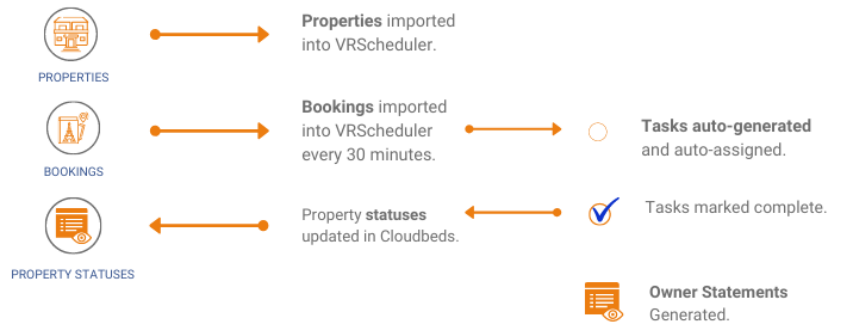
PROPERTIES

Properties imported into VRScheduler.

BOOKINGS

Bookings imported into VRScheduler every 30 minutes.

Tasks auto-generated and auto-assigned.

PROPERTY STATUSES

Property statuses updated in Cloudbeds.

Tasks marked complete.

Owner Statements Generated.